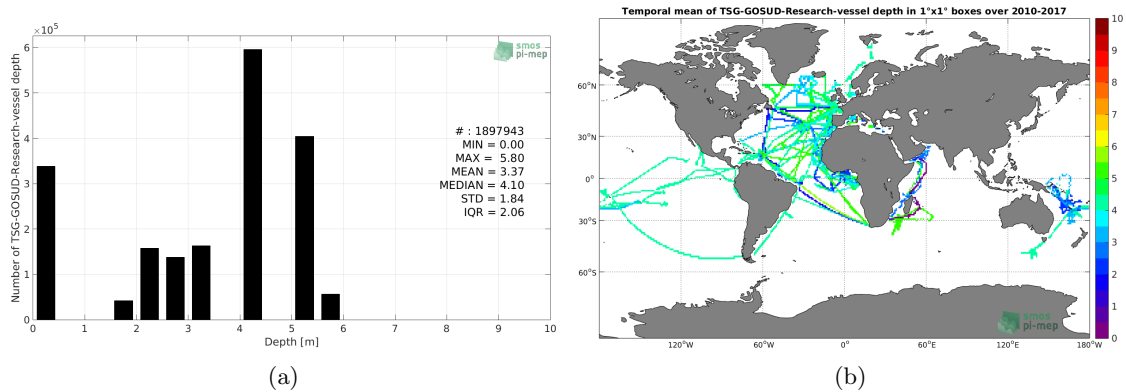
$\times 10^5$

smos pi-mep

Number of TSG-GOSUD-Research-vessel depth

# : 1897943
MIN = 0.00
MAX = 5.80
MEAN = 3.37
MEDIAN = 4.10
STD = 1.84
IQR = 2.06

0 1 2 3 4 5 6

0 1 2 3 4 5 6 7 8 9 10

Depth [m]

(a)

Temporal mean of TSG-GOSUD-Research-vessel depth in 1°x1° boxes over 2010-2017

60°N
30°N
0°
30°S
60°S

120°W 60°W 0° 60°E 120°E 180°W

10 9 8 7 6 5 4 3 2 1 0

smos pi-mep

(b)